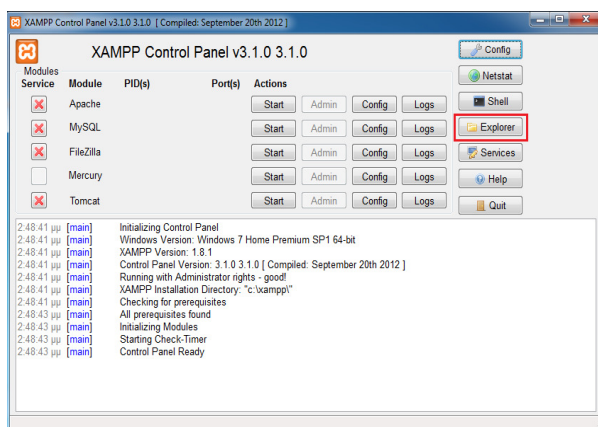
XAMPP Control Panel v3.1.0 3.1.0 [ Compiled: September 20th 2012 ]

XAMPP Control Panel v3.1.0 3.1.0

Config

Modules
Service

| Module | PID(s) | Port(s) | Actions | | | |
|---|---|---|---|---|---|---|
| Apache | | | Start | Admin | Config | Logs |
| MySQL | | | Start | Admin | Config | Logs |
| FileZilla | | | Start | Admin | Config | Logs |
| Mercury | | | Start | Admin | Config | Logs |
| Tomcat | | | Start | Admin | Config | Logs |

Netstat
Shell
Explorer
Services
Help
Quit

2:48:41 μμ [main] Initializing Control Panel
2:48:41 μμ [main] Windows Version: Windows 7 Home Premium SP1 64-bit
2:48:41 μμ [main] XAMPP Version: 1.8.1
2:48:41 μμ [main] Control Panel Version: 3.1.0 3.1.0 [ Compiled: September 20th 2012 ]
2:48:41 μμ [main] Running with Administrator rights - good!
2:48:41 μμ [main] XAMPP Installation Directory: "c:\xampp\"
2:48:41 μμ [main] Checking for prerequisites
2:48:43 μμ [main] All prerequisites found
2:48:43 μμ [main] Initializing Modules
2:48:43 μμ [main] Starting Check-Timer
2:48:43 μμ [main] Control Panel Ready